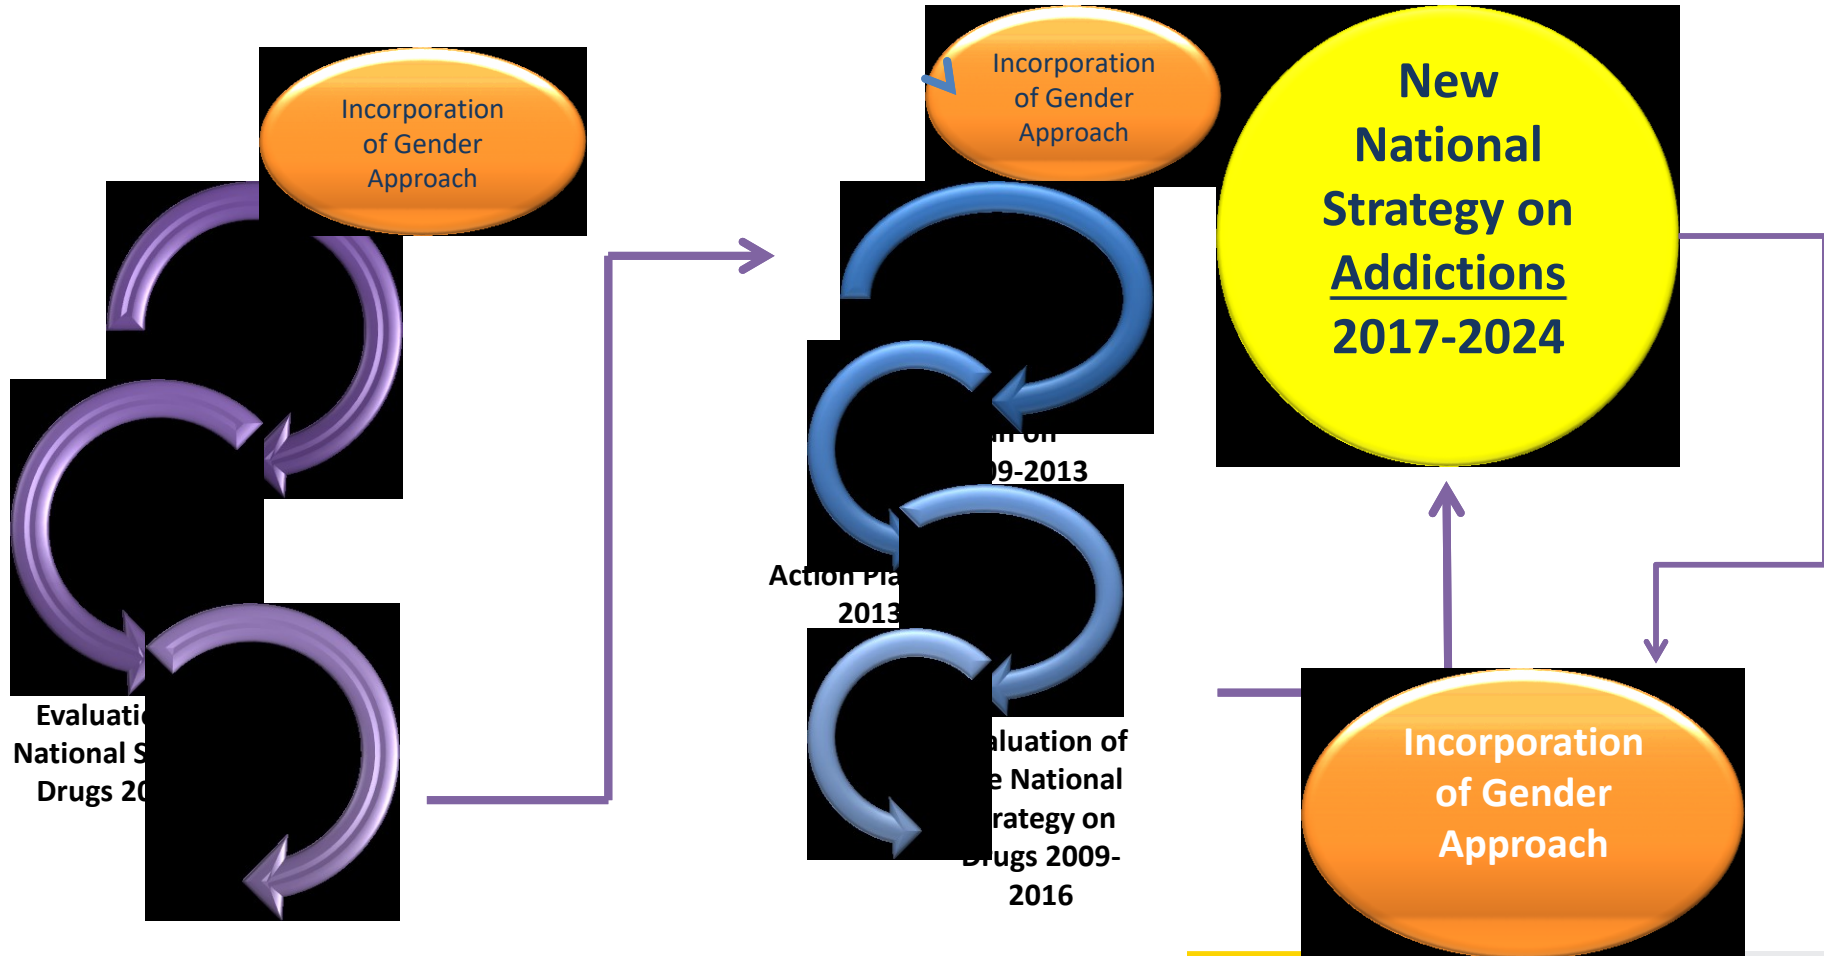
Incorporation of Gender Approach

Evaluati
National S
Drugs 20

Incorporation of Gender Approach

n on
)9-2013

Action Pla
2013

aluation of
e National
rategy on
Drugs 2009-
2016

New National Strategy on Addictions 2017-2024

Incorporation of Gender Approach